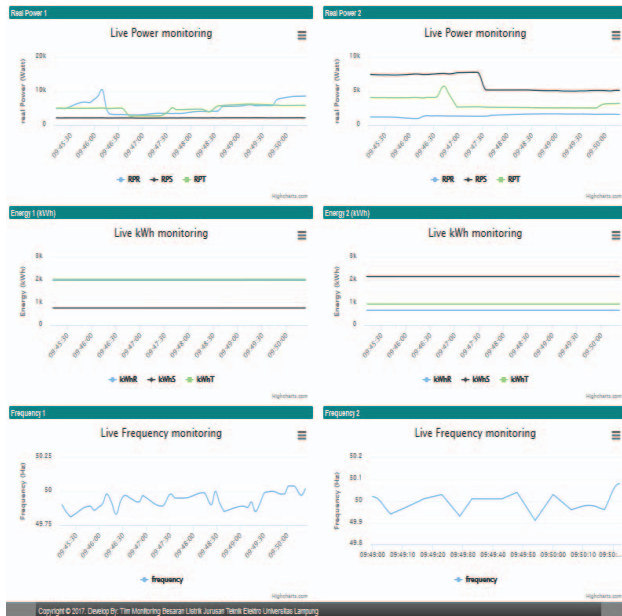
Real Power 1

Live Power monitoring

20k
10k
0

real Power (Watt)

09:45:30
09:46:00
09:46:30
09:47:00
09:47:30
09:48:00
09:48:30
09:49:00
09:49:30
09:50:00

RPR RPS RPT

Highcharts.com

Real Power 2

Live Power monitoring

10k
5k
0

real Power (Watt)

09:45:30
09:46:00
09:46:30
09:47:00
09:47:30
09:48:00
09:48:30
09:49:00
09:49:30
09:50:00

RPR RPS RPT

Highcharts.com

Energy 1 (kWh)

Live kWh monitoring

3k
2k
1k
0

Energy (kWh)

09:45:30
09:46:00
09:46:30
09:47:00
09:47:30
09:48:00
09:48:30
09:49:00
09:49:30
09:50:00

kWhR kWhS kWhT

Highcharts.com

Energy 2 (kWh)

Live kWh monitoring

3k
2k
1k
0

Energy (kWh)

09:45:30
09:46:00
09:46:30
09:47:00
09:47:30
09:48:00
09:48:30
09:49:00
09:49:30
09:50:00

kWhR kWhS kWhT

Highcharts.com

Frequency 1

Live Frequency monitoring

50.25
50
49.75

Frequency (Hz)

09:45:30
09:46:00
09:46:30
09:47:00
09:47:30
09:48:00
09:48:30
09:49:00
09:49:30
09:50:00

frequency

Highcharts.com

Frequency 2

Live Frequency monitoring

50.2
50.1
50
49.9
49.8

Frequency (Hz)

09:49:00 09:49:10 09:49:20 09:49:30 09:49:40 09:49:50 09:50:00 09:50:10 09:50:...

frequency

Highcharts.com

Copyright © 2017. Develop By: Tim Monitoring Besaran Listrik Jurusan Teknik Elektro Universitas Lampung